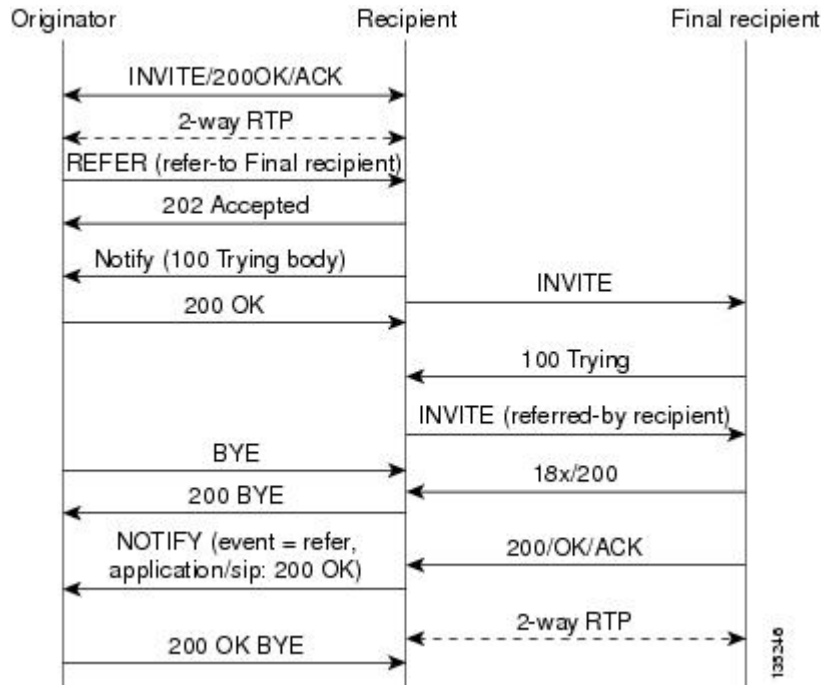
Originator

Recipient

Final recipient

INVITE/200OK/ACK

2-way RTP

REFER (refer-to Final recipient)

202 Accepted

Notify (100 Trying body)

INVITE

200 OK

100 Trying

INVITE (referred-by recipient)

BYE

18x/200

200 BYE

NOTIFY (event = refer, application/sip: 200 OK)

200/OK/ACK

2-way RTP

200 OK BYE

135346